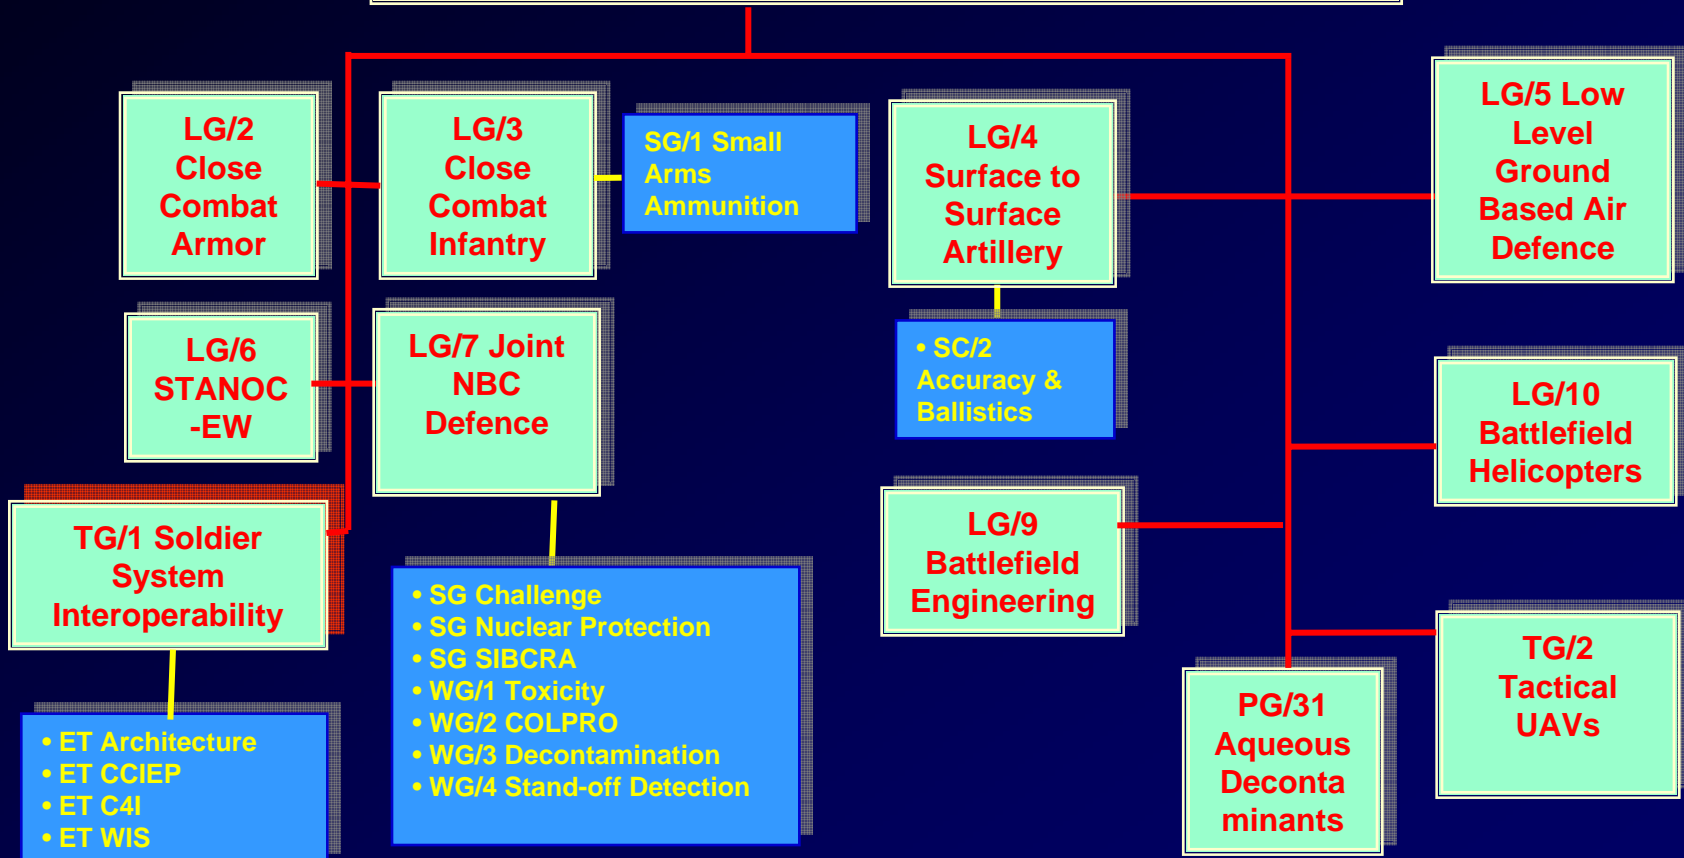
LG/2 Close Combat Armor

LG/3 Close Combat Infantry

SG/1 Small Arms Ammunition

LG/4 Surface to Surface Artillery

LG/5 Low Level Ground Based Air Defence

LG/6 STANOC -EW

LG/7 Joint NBC Defence

• SC/2 Accuracy & Ballistics

LG/10 Battlefield Helicopters

TG/1 Soldier System Interoperability

LG/9 Battlefield Engineering

• SG Challenge
• SG Nuclear Protection
• SG SIBCRA
• WG/1 Toxicity
• WG/2 COLPRO
• WG/3 Decontamination
• WG/4 Stand-off Detection

TG/2 Tactical UAVs

PG/31 Aqueous Decontaminants

• ET Architecture
• ET CCIEP
• ET C4I
• ET WIS